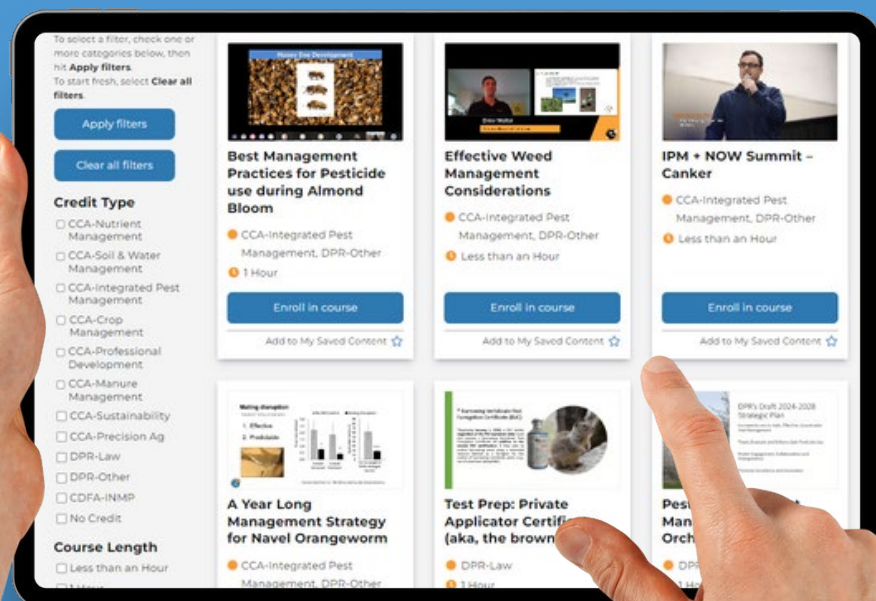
To select a filter, check one or more categories below, then hit **Apply filters**.
To start fresh, select **Clear all filters**.

Apply filters

Clear all filters

Credit Type

CCA-Nutrient Management
CCA-Soil & Water Management
CCA-Integrated Pest Management
CCA-Crop Management
CCA-Professional Development
CCA-Manure Management
CCA-Sustainability
CCA-Precision Ag
DPR-Law
DPR-Other
CDFA-INMP
No Credit

Course Length

Less than an Hour
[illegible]

Honey Bee Development

Best Management Practices for Pesticide use during Almond Bloom

CCA-Integrated Pest Management, DPR-Other

1 Hour

Enroll in course

Add to My Saved Content

Effective Weed Management Considerations

CCA-Integrated Pest Management, DPR-Other

Less than an Hour

Enroll in course

Add to My Saved Content

IPM + NOW Summit – Canker

CCA-Integrated Pest Management, DPR-Other

Less than an Hour

Enroll in course

Add to My Saved Content

Mating disruption

1. Effective
2. Predictable

A Year Long Management Strategy for Navel Orangeworm

CCA-Integrated Pest Management, DPR-Other

Test Prep: Private Applicator Certifi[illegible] (aka, the brown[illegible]

DPR-Law

1 Hour

DPR's Draft 2024-2028 Strategic Plan

Pes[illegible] Man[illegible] Orch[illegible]

DP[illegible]